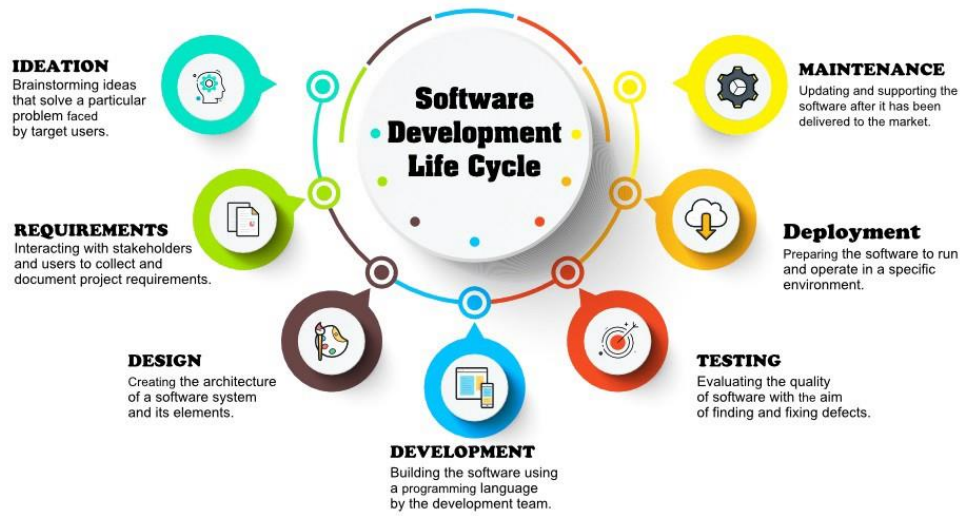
Software Development Life Cycle

IDEATION
Brainstorming ideas that solve a particular problem faced by target users.

REQUIREMENTS
Interacting with stakeholders and users to collect and document project requirements.

DESIGN
Creating the architecture of a software system and its elements.

DEVELOPMENT
Building the software using a programming language by the development team.

TESTING
Evaluating the quality of software with the aim of finding and fixing defects.

Deployment
Preparing the software to run and operate in a specific environment.

MAINTENANCE
Updating and supporting the software after it has been delivered to the market.